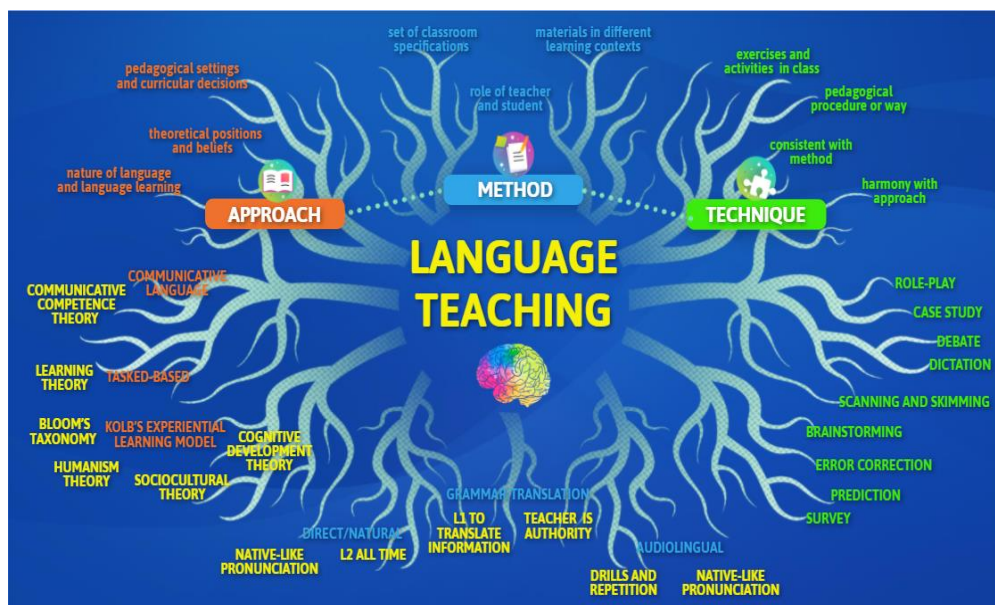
LANGUAGE TEACHING

APPROACH

pedagogical settings and curricular decisions

theoretical positions and beliefs

nature of language and language learning

METHOD

set of classroom specifications

materials in different learning contexts

role of teacher and student

TECHNIQUE

exercises and activities in class

pedagogical procedure or way

consistent with method

harmony with approach

COMMUNICATIVE COMPETENCE THEORY

COMMUNICATIVE LANGUAGE

LEARNING THEORY

TASKED-BASED

BLOOM'S TAXONOMY

KOLB'S EXPERIENTIAL LEARNING MODEL

COGNITIVE DEVELOPMENT THEORY

HUMANISM THEORY

SOCIOCULTURAL THEORY

DIRECT/NATURAL

NATIVE-LIKE PRONUNCIATION

L2 ALL TIME

GRAMMAR TRANSLATION

L1 TO TRANSLATE INFORMATION

TEACHER IS AUTHORITY

AUDIOLINGUAL

DRILLS AND REPETITION

NATIVE-LIKE PRONUNCIATION

ROLE-PLAY

CASE STUDY

DEBATE

DICTATION

SCANNING AND SKIMMING

BRAINSTORMING

ERROR CORRECTION

PREDICTION

SURVEY